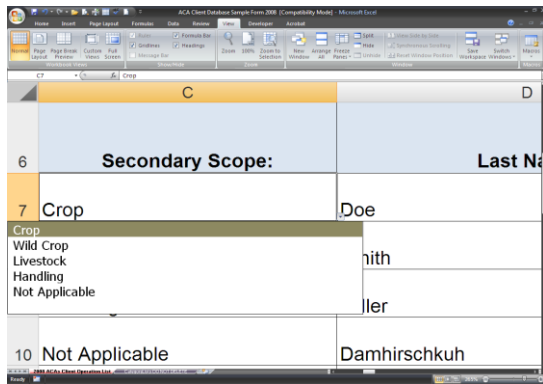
ACA Client Database Sample Form 2008 [Compatibility Mode] - Microsoft Excel

Home Insert Page Layout Formulas Data Review View Developer Acrobat

Normal Page Layout Page Break Preview Custom Views Full Screen
Ruler Gridlines Message Bar Formula Bar Headings
Workbook Views Show/Hide
Zoom 100% Zoom to Selection
Zoom
New Window Arrange All Freeze Panes Split Hide Unhide View Side by Side Synchronous Scrolling Reset Window Position Save Workspace Switch Windows
Window
Macros
Macros

C7 $f_x$ Crop

| | C | D |
|---|---|---|
| 6 | Secondary Scope: | Last Na |
| 7 | Crop | Doe |
| | | nith |
| | | ller |
| 10 | Not Applicable | Damhirschkuh |

Crop
Wild Crop
Livestock
Handling
Not Applicable

2008 ACAs Client Operation List

Ready 265%